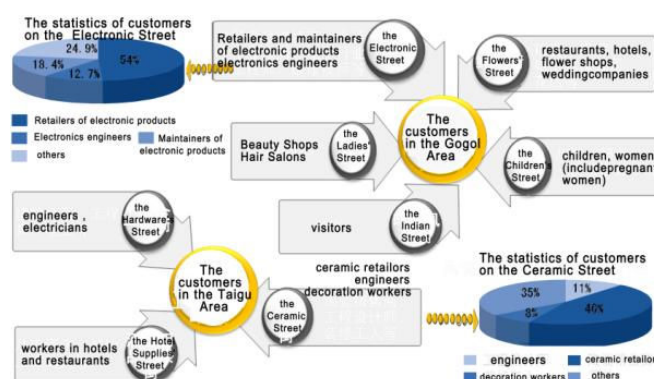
The statistics of customers on the Electronic Street

24.9%
18.4%
12.7%
54%

Retailers of electronic products
Electronics engineers
Maintainers of electronic products
others

Retailers and maintainers of electronic products electronics engineers

the Electronic Street

the Flowers' Street

restaurants, hotels, flower shops, weddingcompanies

Beauty Shops Hair Salons

the Ladies' Street

The customers in the Gogol Area

the Children's Street

children, women (includepregnant women)

visitors

the Indian Street

engineers , electricians

the Hardware's Street

The customers in the Taigu Area

ceramic retailors engineers decoration workers

the Ceramic Street

The statistics of customers on the Ceramic Street

35%
11%
8%
46%

workers in hotels and restaurants

the Hotel Supplies Street

engineers
ceramic retailor
decoration workers
others